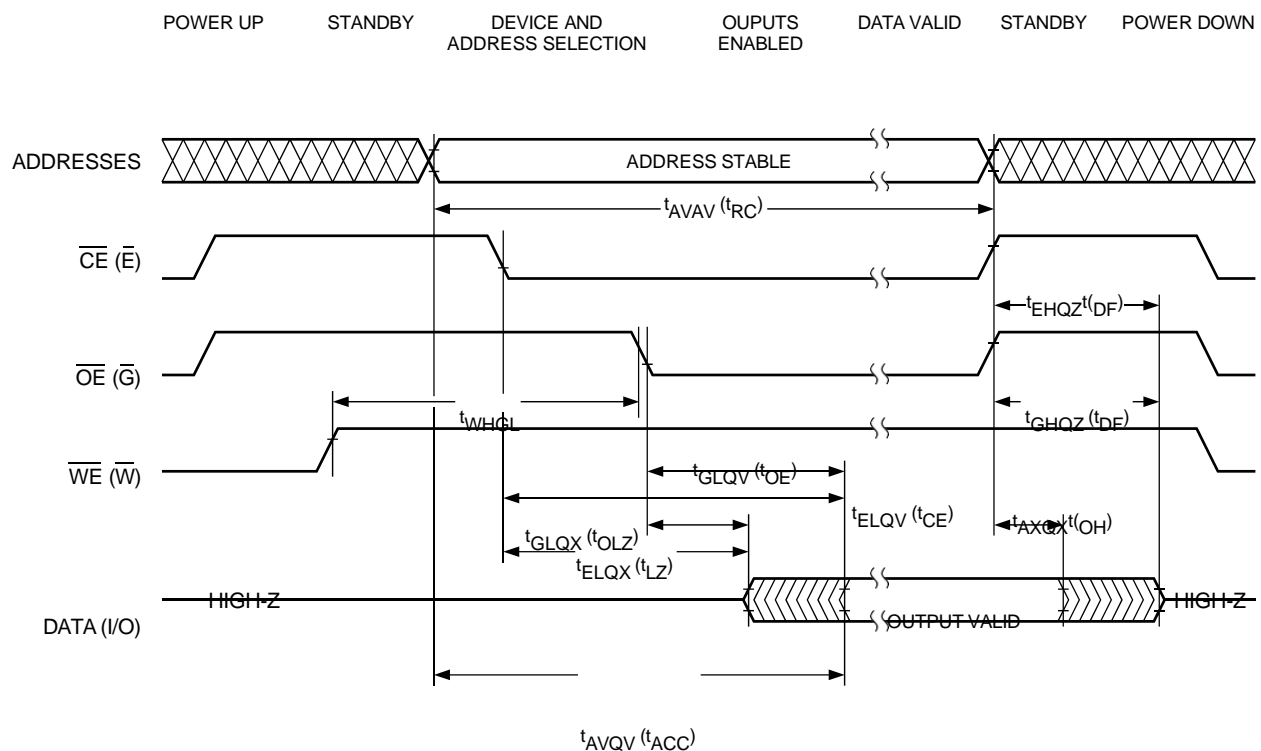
POWER UP STANDBY DEVICE AND ADDRESS SELECTION OUPUTS ENABLED DATA VALID STANDBY POWER DOWN

ADDRESSES

ADDRESS STABLE

$t_{AVAV}$ $(t_{RC})$

$\overline{CE}$ $(\bar{E})$

$t_{EHQZ}t_{(DF)}$

$\overline{OE}$ $(\bar{G})$

$t_{WHGL}$

$t_{GHQZ}$ $(t_{DF})$

$\overline{WE}$ $(\bar{W})$

$t_{GLQV}$ $(t_{OE})$

$t_{ELQV}$ $(t_{CE})$

$t_{AXQX}t_{(OH)}$

$t_{GLQX}$ $(t_{OLZ})$

$t_{ELQX}$ $(t_{LZ})$

HIGH-Z

OUTPUT VALID

HIGH-Z

DATA (I/O)

$t_{AVQV}$ $(t_{ACC})$